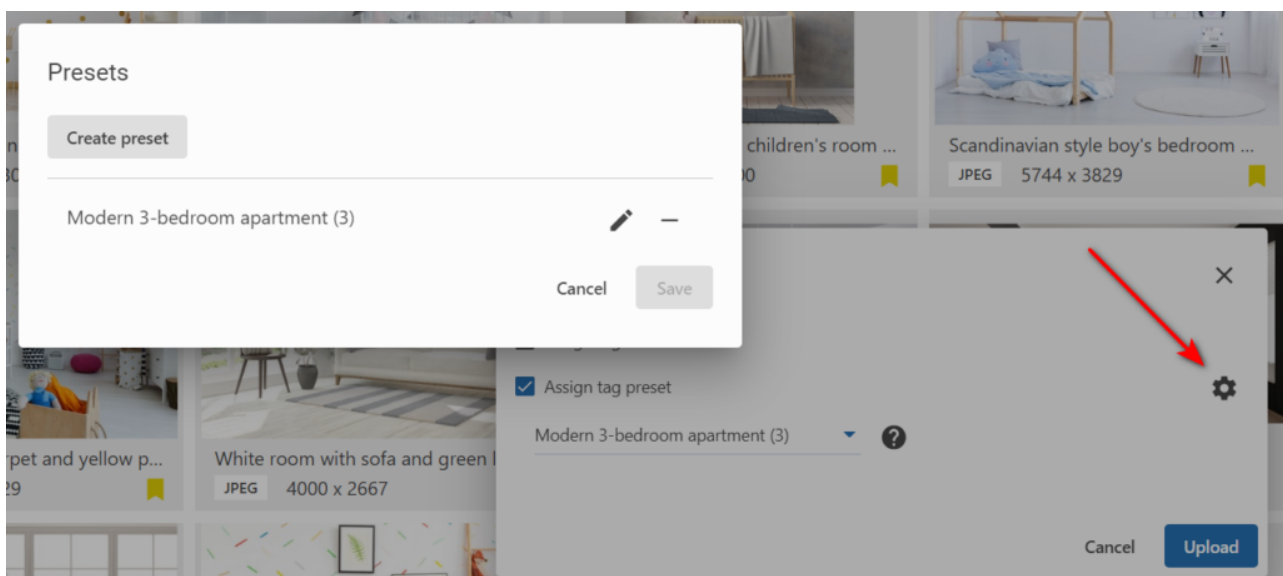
Presets

Create preset

Modern 3-bedroom apartment (3)

Cancel Save

n
30

children's room ...
0

Scandinavian style boy's bedroom ...
JPEG 5744 x 3829

rpet and yellow p...
29

White room with sofa and green l
JPEG 4000 x 2667

Assign tag preset

Modern 3-bedroom apartment (3)

Cancel Upload